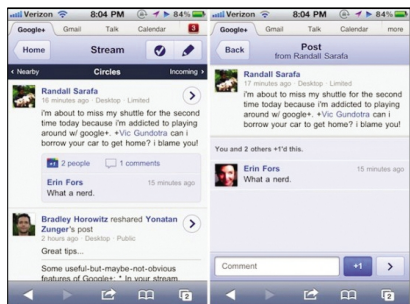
Verizon 8:04 PM 84%

Google+ Gmail Talk Calendar 3

Home Stream

‹ Nearby Circles Incoming ›

Randall Sarafa
16 minutes ago · Desktop · Limited

i'm about to miss my shuttle for the second time today because i'm addicted to playing around w/ google+. +Vic Gundotra can i borrow your car to get home? i blame you!

2 people 1 comments

Erin Fors 15 minutes ago
What a nerd.

Bradley Horowitz reshared Yonatan Zunger's post
2 hours ago · Desktop · Public

Great tips...

Some useful-but-maybe-not-obvious features of Google+. * In your stream,

2

Verizon 8:04 PM 84%

Google+ Gmail Talk Calendar more

Back Post from Randall Sarafa

Randall Sarafa
17 minutes ago · Desktop · Limited

i'm about to miss my shuttle for the second time today because i'm addicted to playing around w/ google+. +Vic Gundotra can i borrow your car to get home? i blame you!

You and 2 others +1'd this.

Erin Fors 15 minutes ago
What a nerd.

Comment +1 ›

2